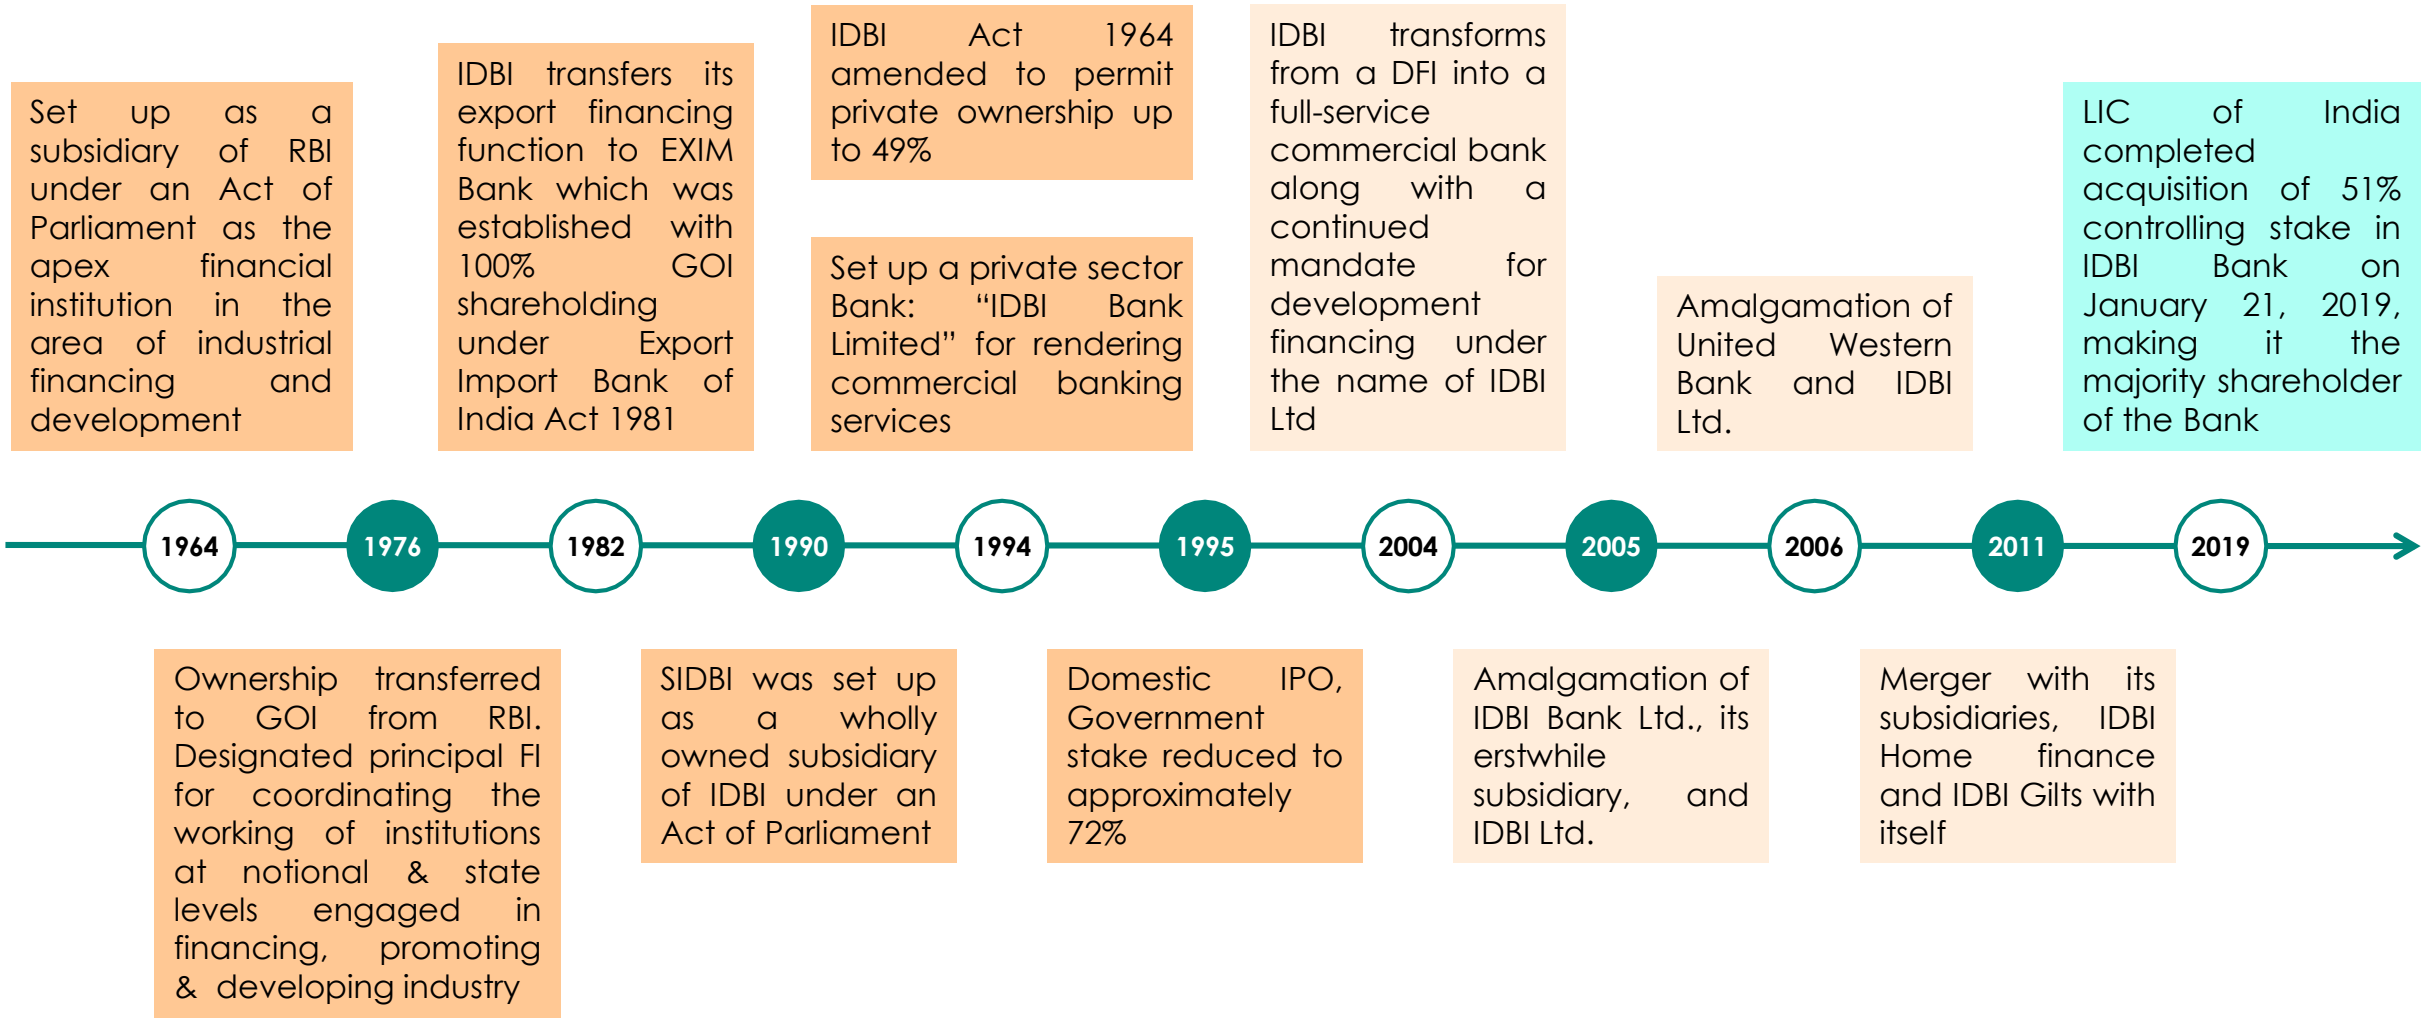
Set up as a subsidiary of RBI under an Act of Parliament as the apex financial institution in the area of industrial financing and development

IDBI transfers its export financing function to EXIM Bank which was established with 100% GOI shareholding under Export Import Bank of India Act 1981

IDBI Act 1964 amended to permit private ownership up to 49%

Set up a private sector Bank: "IDBI Bank Limited" for rendering commercial banking services

IDBI transforms from a DFI into a full-service commercial bank along with a continued mandate for development financing under the name of IDBI Ltd

Amalgamation of United Western Bank and IDBI Ltd.

LIC of India completed acquisition of 51% controlling stake in IDBI Bank on January 21, 2019, making it the majority shareholder of the Bank

1964

1976

1982

1990

1994

1995

2004

2005

2006

2011

2019

Ownership transferred to GOI from RBI. Designated principal FI for coordinating the working of institutions at notional & state levels engaged in financing, promoting & developing industry

SIDBI was set up as a wholly owned subsidiary of IDBI under an Act of Parliament

Domestic IPO, Government stake reduced to approximately 72%

Amalgamation of IDBI Bank Ltd., its erstwhile subsidiary, and IDBI Ltd.

Merger with its subsidiaries, IDBI Home finance and IDBI Gilts with itself